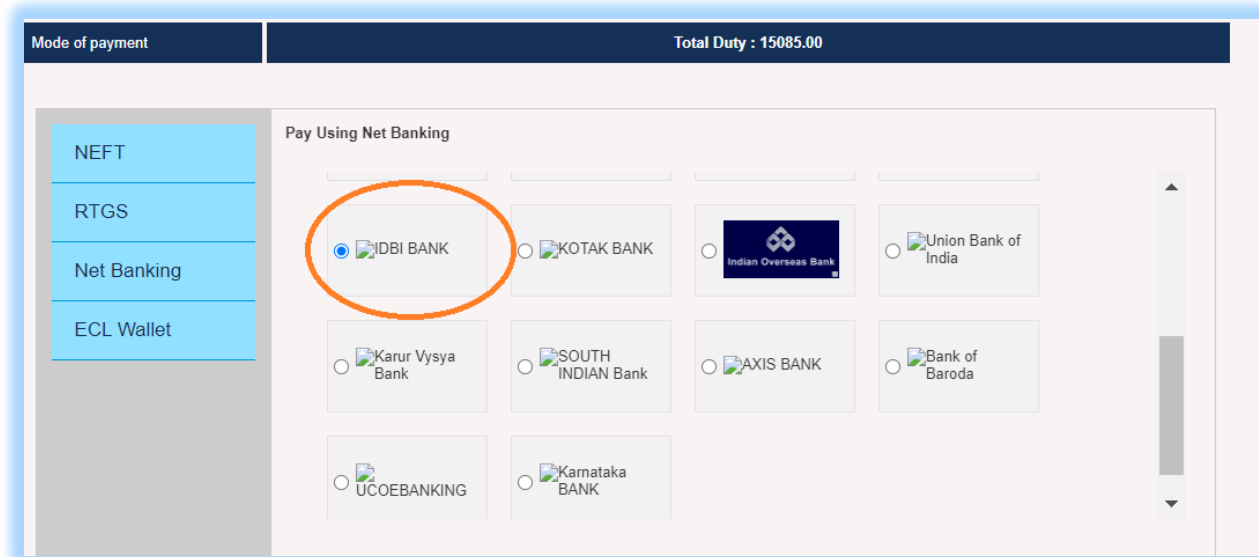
Mode of payment

Total Duty : 15085.00

NEFT

RTGS

Net Banking

ECL Wallet

Pay Using Net Banking

IDBI BANK

KOTAK BANK

Indian Overseas Bank

Union Bank of India

Karur Vysya Bank

SOUTH INDIAN Bank

AXIS BANK

Bank of Baroda

UCOEBANKING

Karnataka BANK